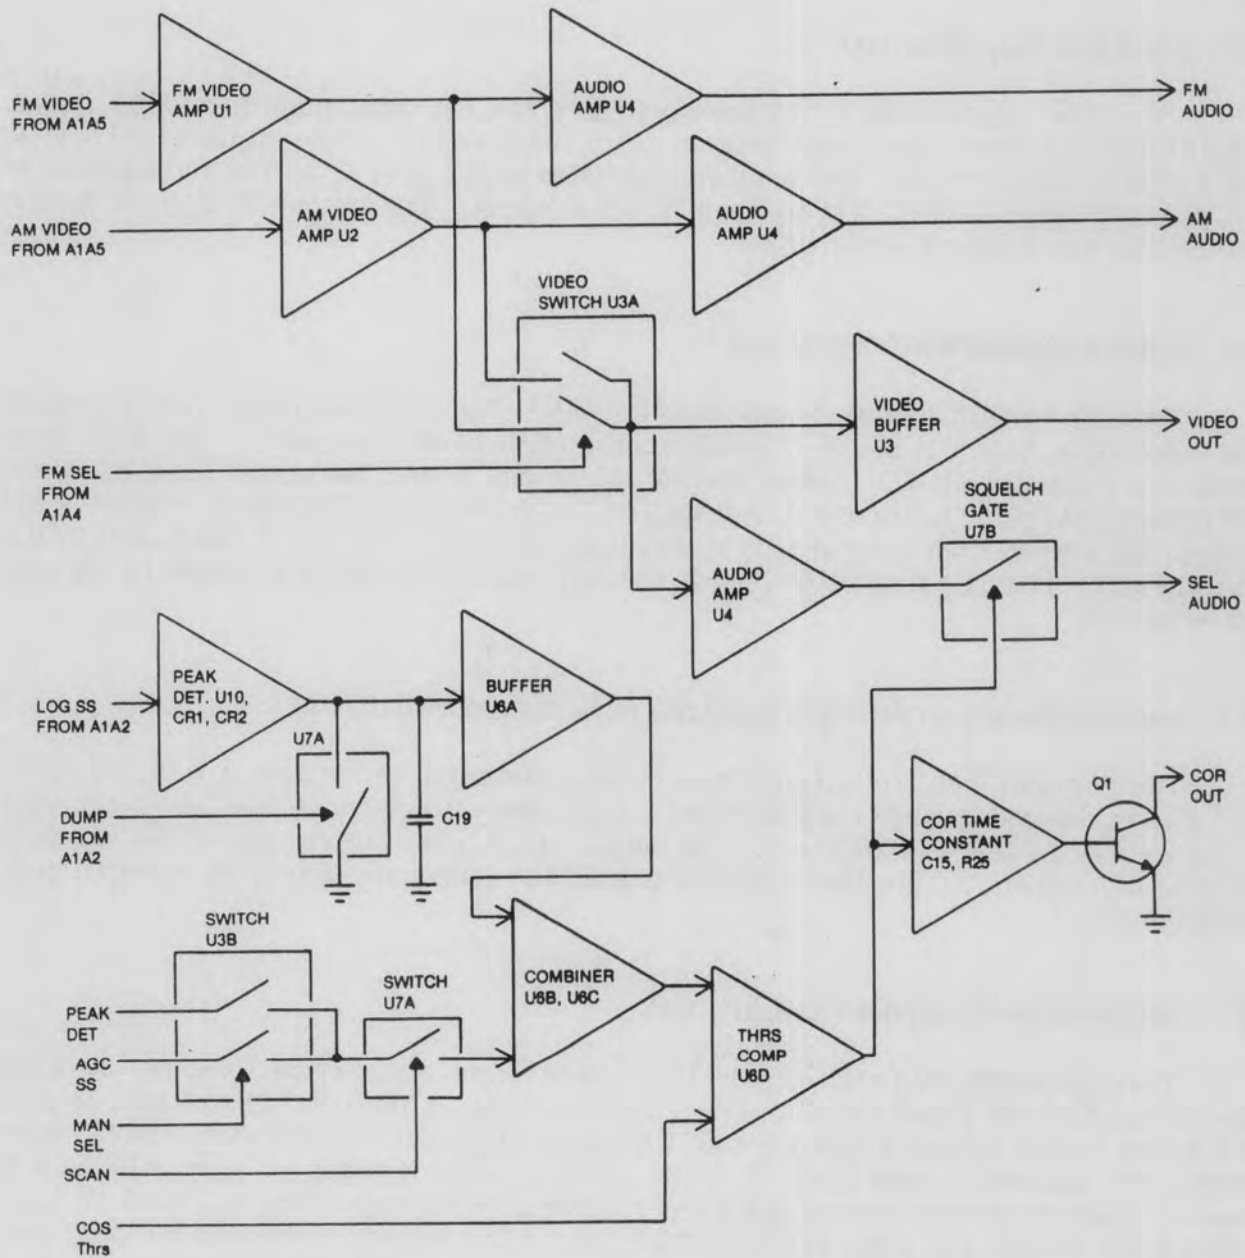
FM VIDEO FROM A1A5

FM VIDEO AMP U1

AUDIO AMP U4

FM AUDIO

AM VIDEO FROM A1A5

AM VIDEO AMP U2

AUDIO AMP U4

AM AUDIO

VIDEO SWITCH U3A

VIDEO BUFFER U3

VIDEO OUT

FM SEL FROM A1A4

SQUELCH GATE U7B

AUDIO AMP U4

SEL AUDIO

LOG SS FROM A1A2

PEAK DET. U10, CR1, CR2

BUFFER U6A

U7A

DUMP FROM A1A2

C19

Q1

COR OUT

COR TIME CONSTANT C15, R25

SWITCH U3B

SWITCH U7A

COMBINER U6B, U6C

PEAK DET

AGC SS

THRS COMP U6D

MAN SEL

SCAN

COS Thrs